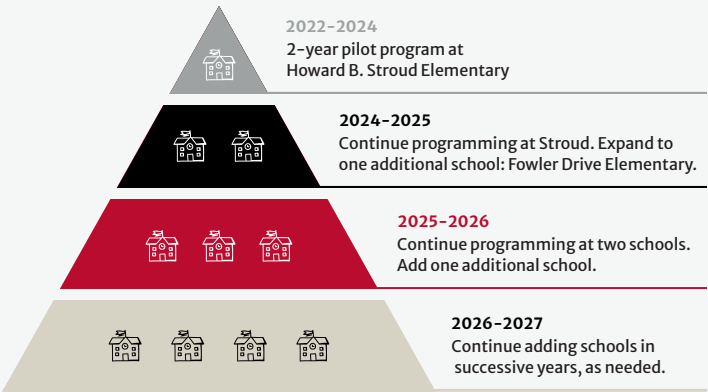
2022–2024
2-year pilot program at Howard B. Stroud Elementary

2024–2025
Continue programming at Stroud. Expand to one additional school: Fowler Drive Elementary.

2025–2026
Continue programming at two schools. Add one additional school.

2026–2027
Continue adding schools in successive years, as needed.